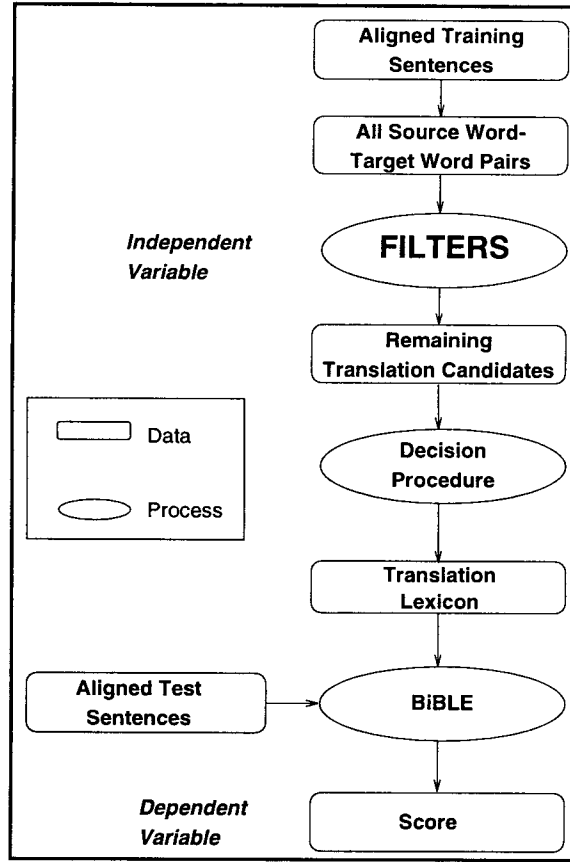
Aligned Training Sentences

All Source Word-Target Word Pairs

Independent Variable

FILTERS

Remaining Translation Candidates

Data

Process

Decision Procedure

Translation Lexicon

Aligned Test Sentences

BiBLE

Dependent Variable

Score